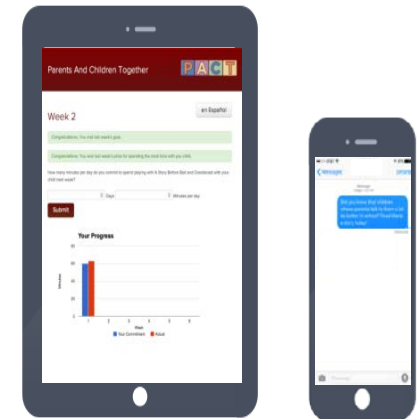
Parents And Children Together

PACT

Week 2

en Español

Congratulations: You met last week's goal.

Congratulations: You won last week's prize for spending the most time with you child.

How many minutes per day do you commit to spend playing with A Story Before Bed and Oneclassed with your child next week?

Days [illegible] Minutes per day

Submit

Your Progress

Minutes

100

80

60

40

20

0

1 2 3 4 5 6

Week

Your Commitment Actual

Messages

Did you know that children whose parents talk to them a lot do better in school? Read them a story today!

Delivered